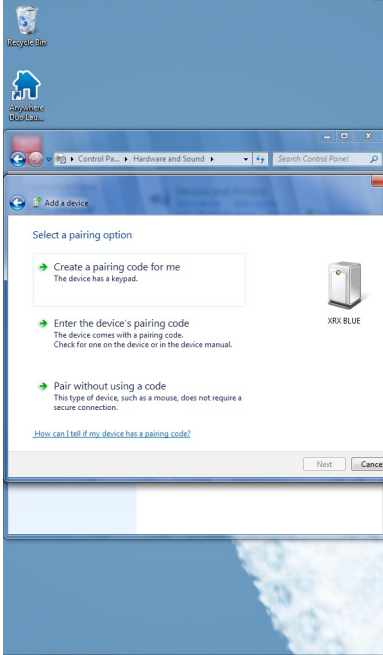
Recycle Bin

Anywhere Duo Lau...

Control Pa... ▸ Hardware and Sound ▸

Search Control Panel

Add a device

Select a pairing option

Create a pairing code for me
The device has a keypad.

Enter the device's pairing code
The device comes with a pairing code. Check for one on the device or in the device manual.

Pair without using a code
This type of device, such as a mouse, does not require a secure connection.

How can I tell if my device has a pairing code?

XRX BLUE

Next

Cance